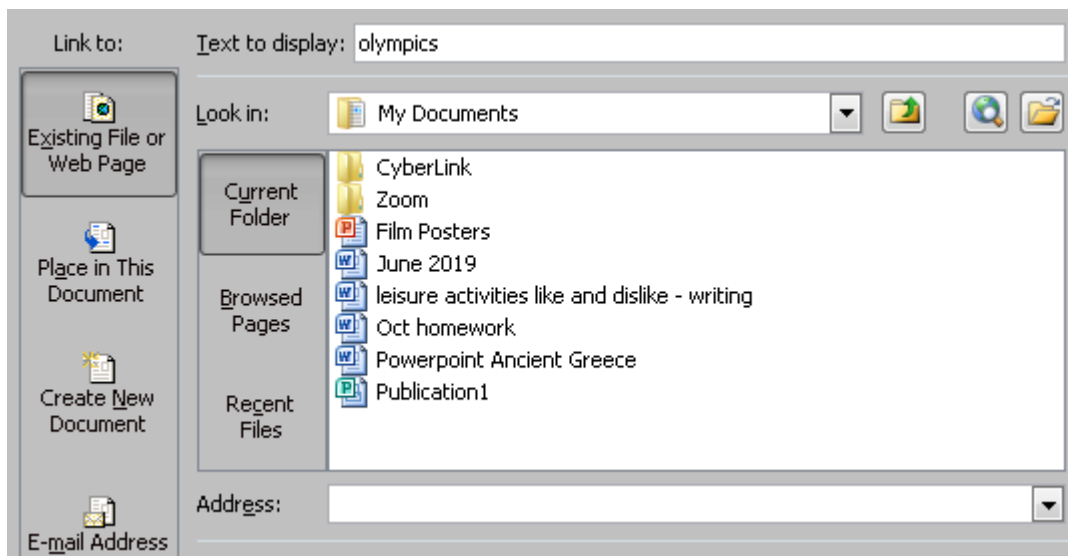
Link to:

Text to display: olympics

Existing File or Web Page

Look in: My Documents

Current Folder

CyberLink
Zoom
Film Posters
June 2019
leisure activities like and dislike - writing
Oct homework
Powerpoint Ancient Greece
Publication1

Place in This Document

Browsed Pages

Create New Document

Recent Files

Address:

E-mail Address